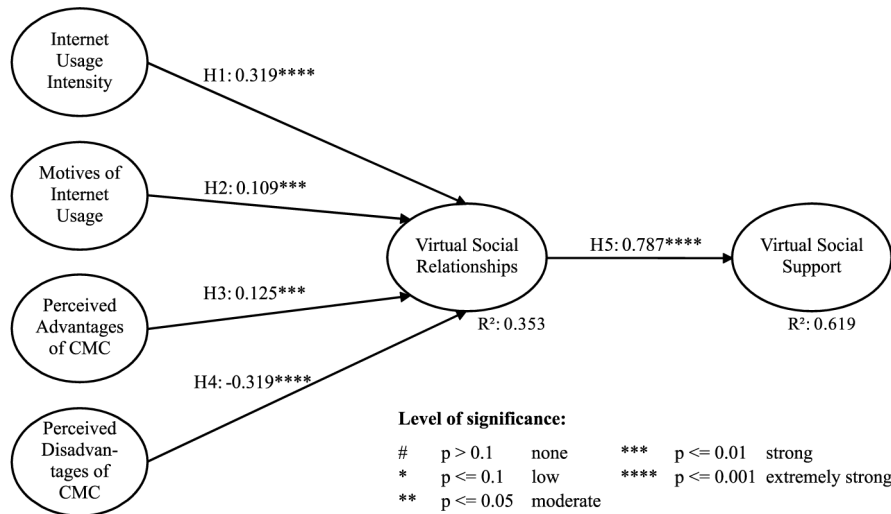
Internet Usage Intensity

H1: 0.319****

Motives of Internet Usage

H2: 0.109***

Perceived Advantages of CMC

H3: 0.125***

Perceived Disadvantages of CMC

H4: -0.319****

Virtual Social Relationships

R²: 0.353

H5: 0.787****

Virtual Social Support

R²: 0.619

**Level of significance:**

| | | | | | |
|---|---|---|---|---|---|
| # | p > 0.1 | none | *** | p <= 0.01 | strong |
| * | p <= 0.1 | low | **** | p <= 0.001 | extremely strong |
| ** | p <= 0.05 | moderate | | | |